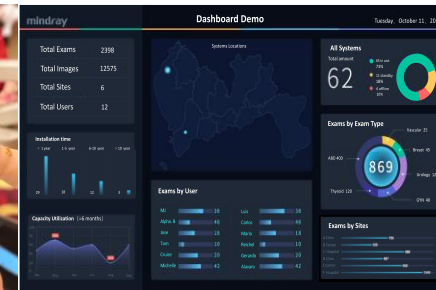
mindray

Dashboard Demo

Tuesday, October 11, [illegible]

Total Exams 2398

Total Images 12575

Total Sites 6

Total Users 12

Installation time

1 year 1-5 years 6-10 years > 10 years

29 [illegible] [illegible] 5

Capacity Utilization (<6 months)

Systems Locations

Exams by User

| | | | | | |
|---|---|---|---|---|---|
| Ali | | 18 | Luis | | 38 |
| Alpha B | | 28 | Carlos | | 48 |
| Jane | | 18 | Maria | | 18 |
| Tom | | 30 | Rachel | | 18 |
| Cruise | | 28 | Gerardo | | 28 |
| Michelle | | 42 | Alvarez | | 42 |

All Systems

Total amount

62

Ultra use 74%

In standby 16%

In offline 10%

Exams by Exam Type

Vascular 25

ABD 400

869

Breast 45

Urology 18

Thyroid 128

GYN 40

Exams by Sites